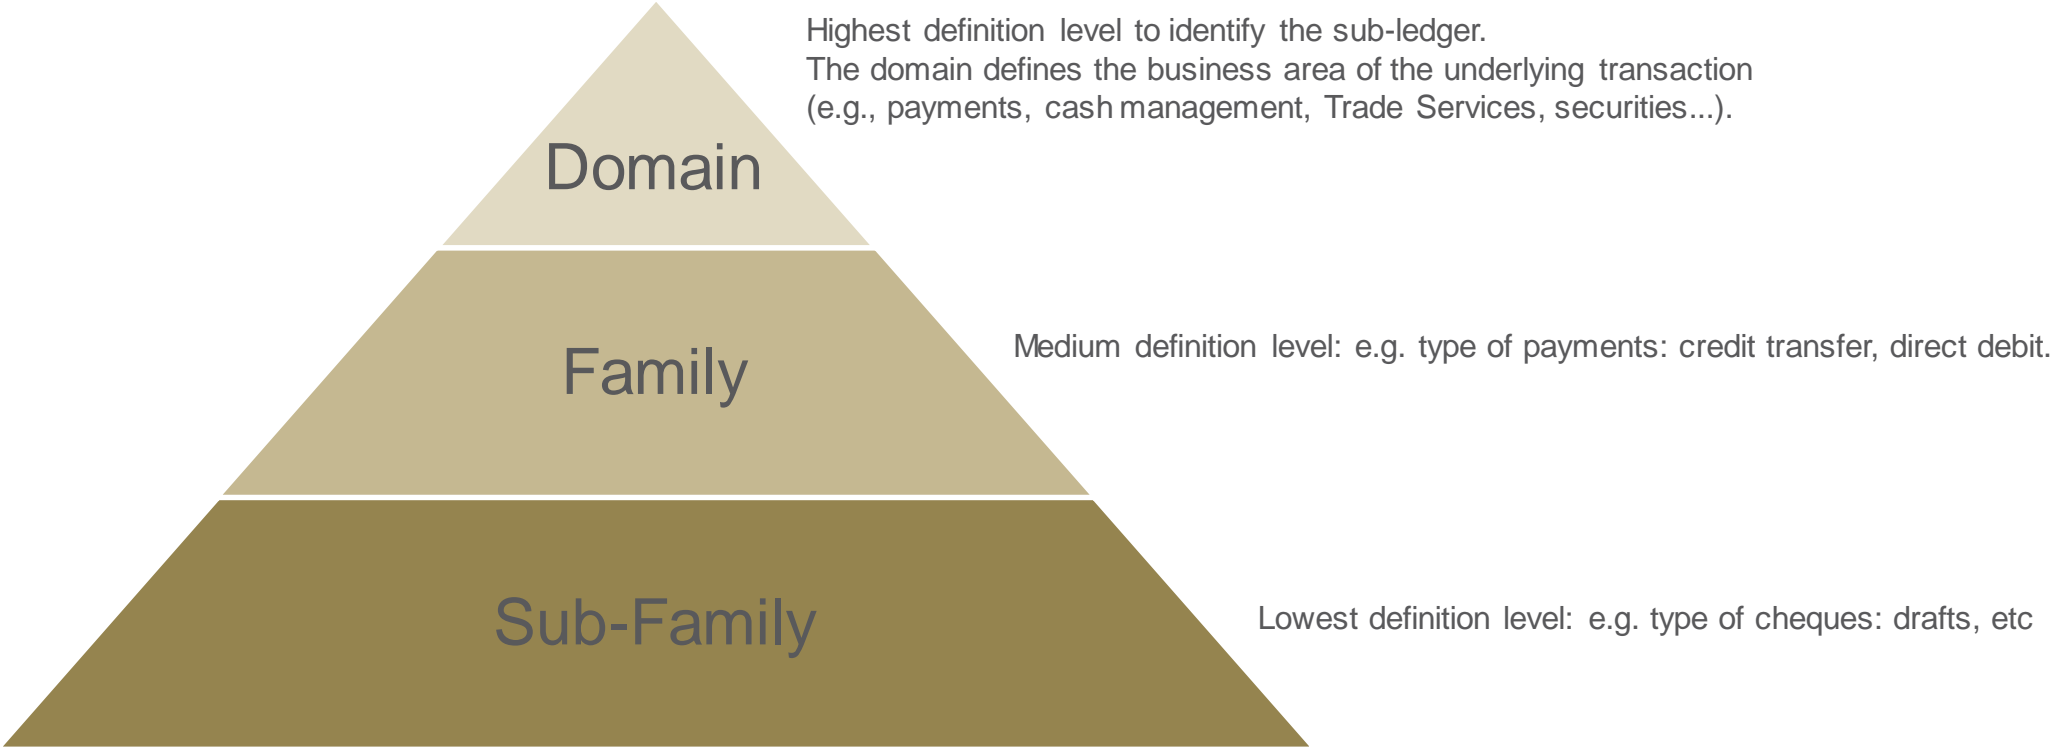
Domain

Highest definition level to identify the sub-ledger.
The domain defines the business area of the underlying transaction (e.g., payments, cash management, Trade Services, securities...).

Family

Medium definition level: e.g. type of payments: credit transfer, direct debit.

Sub-Family

Lowest definition level: e.g. type of cheques: drafts, etc